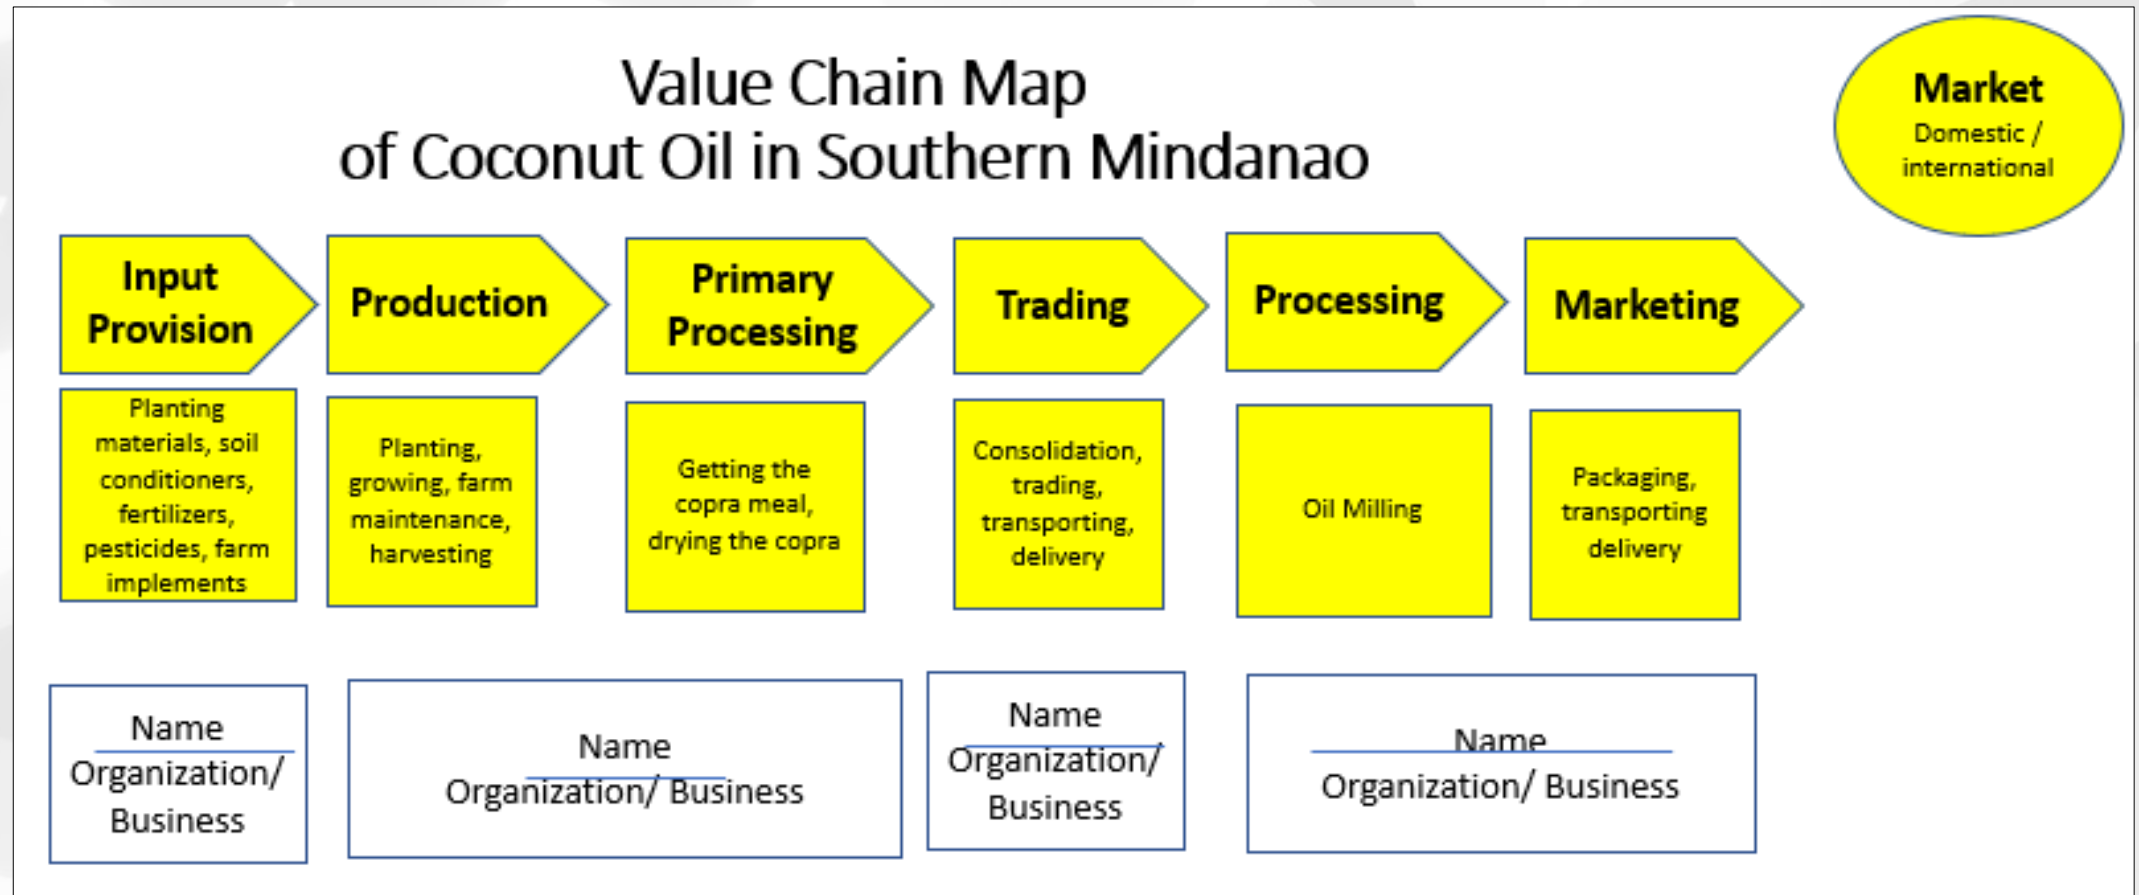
Value Chain Map
of Coconut Oil in Southern Mindanao

Market
Domestic / international

Input Provision

Production

Primary Processing

Trading

Processing

Marketing

Planting materials, soil conditioners, fertilizers, pesticides, farm implements

Planting, growing, farm maintenance, harvesting

Getting the copra meal, drying the copra

Consolidation, trading, transporting, delivery

Oil Milling

Packaging, transporting delivery

Name
Organization/ Business

Name
Organization/ Business

Name
Organization/ Business

Name
Organization/ Business